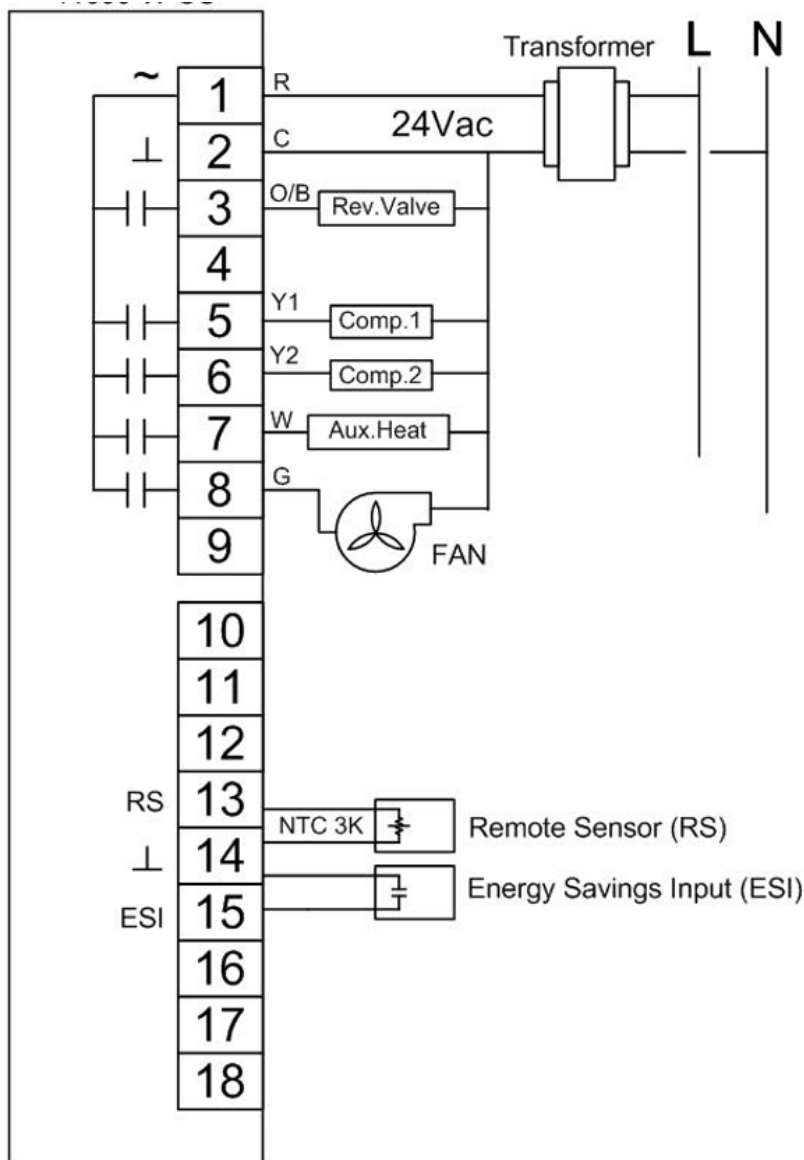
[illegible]

Transformer L N

~ 1 R

24Vac

⊥ 2 C

3 O/B Rev.Valve

4

5 Y1 Comp.1

6 Y2 Comp.2

7 W Aux.Heat

8 G

9 FAN

10

11

12

RS 13 NTC 3K Remote Sensor (RS)

⊥ 14

ESI 15 Energy Savings Input (ESI)

16

17

18